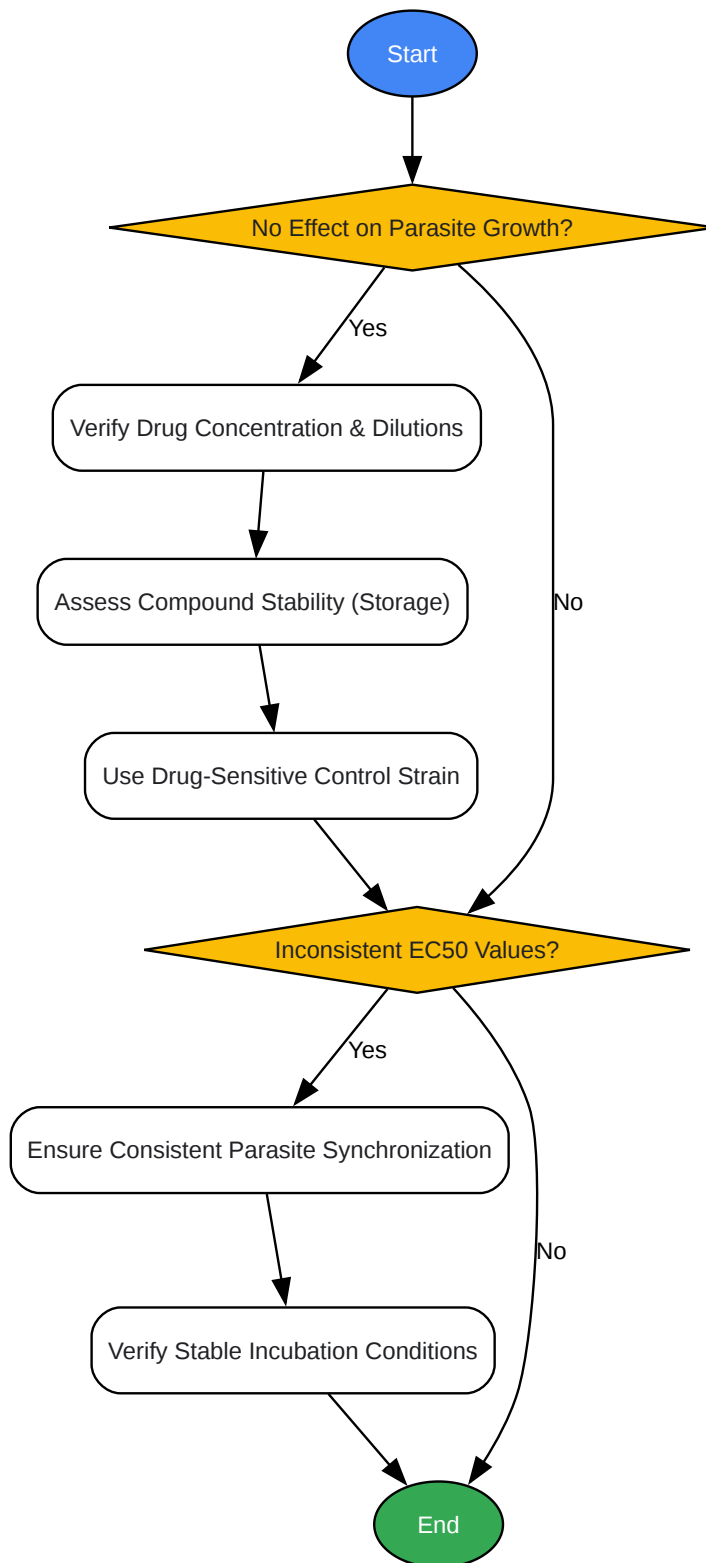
Start

No Effect on Parasite Growth?

Yes

Verify Drug Concentration & Dilutions

Assess Compound Stability (Storage)

Use Drug-Sensitive Control Strain

No

Inconsistent EC50 Values?

Yes

Ensure Consistent Parasite Synchronization

Verify Stable Incubation Conditions

No

End